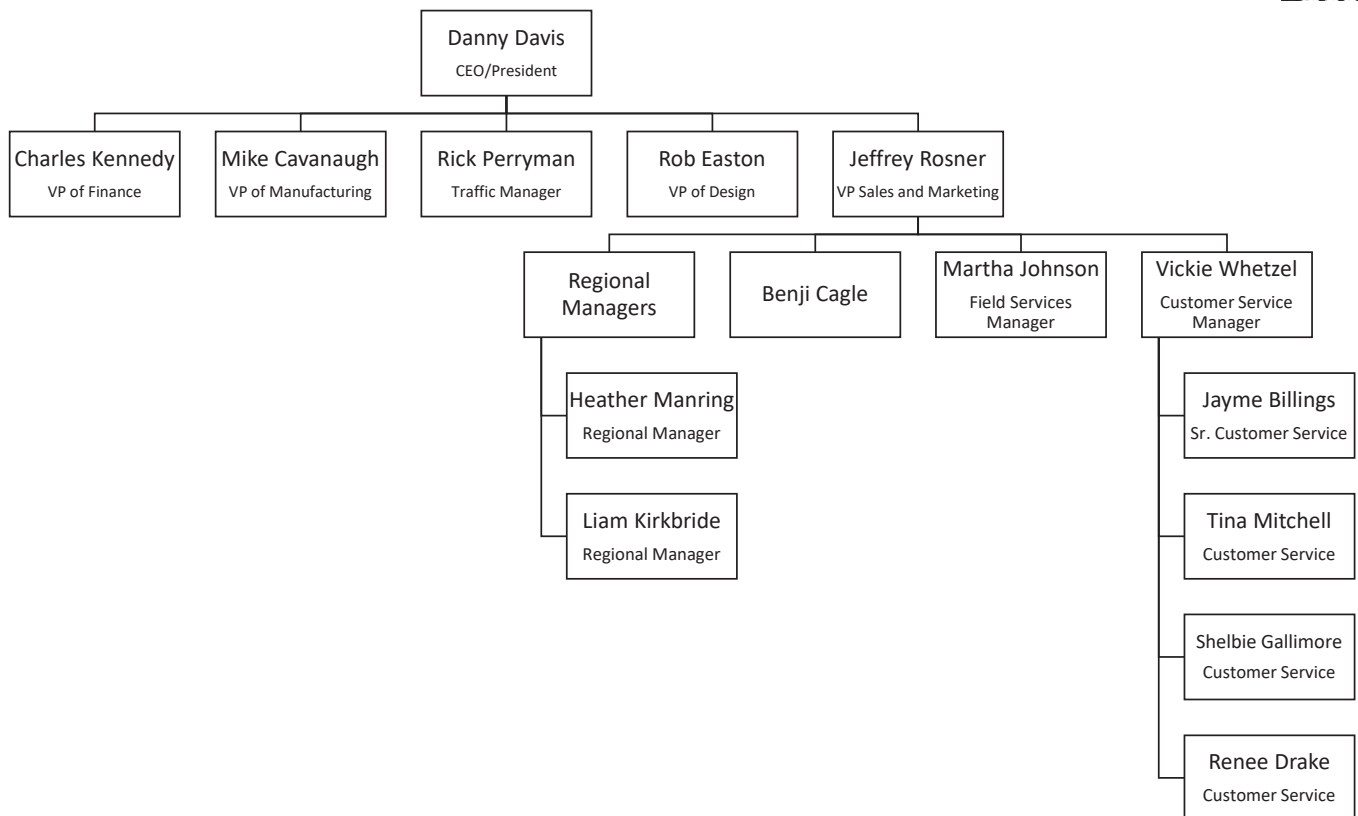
Danny Davis
CEO/President

Charles Kennedy
VP of Finance

Mike Cavanaugh
VP of Manufacturing

Rick Perryman
Traffic Manager

Rob Easton
VP of Design

Jeffrey Rosner
VP Sales and Marketing

Regional Managers

Benji Cagle

Martha Johnson
Field Services Manager

Vickie Whetzel
Customer Service Manager

Heather Manring
Regional Manager

Liam Kirkbride
Regional Manager

Jayme Billings
Sr. Customer Service

Tina Mitchell
Customer Service

Shelbie Gallimore
Customer Service

Renee Drake
Customer Service